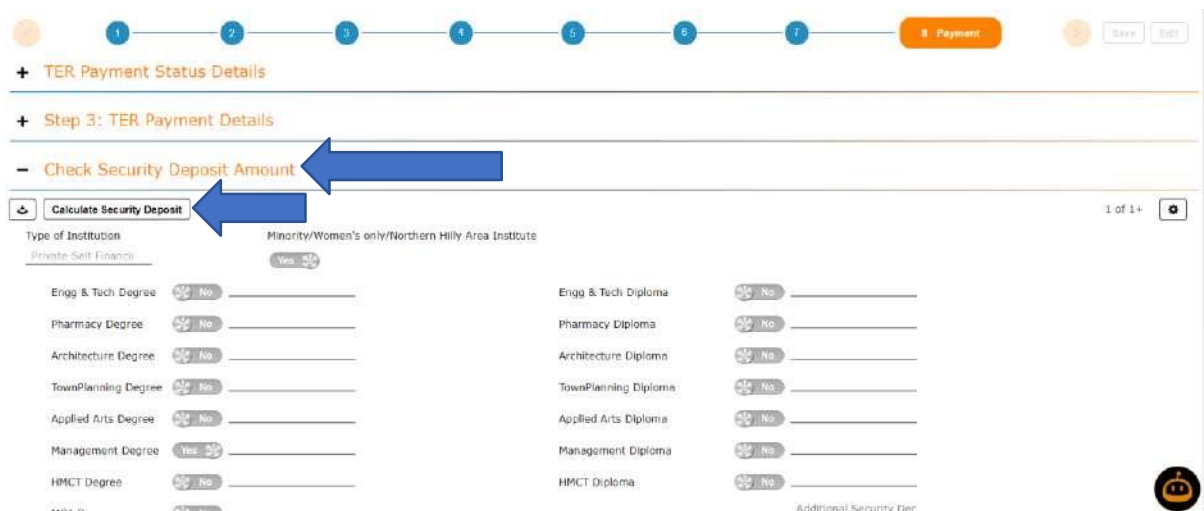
1 2 3 4 5 6 7 8 Payment Save Edit

+ TER Payment Status Details

+ Step 3: TER Payment Details

− Check Security Deposit Amount

Calculate Security Deposit

1 of 1+

Type of Institution
Private-Self Financi

Minority/Women's only/Northern Hilly Area Institute
Yes

Engg & Tech Degree No
Pharmacy Degree No
Architecture Degree No
TownPlanning Degree No
Applied Arts Degree No
Management Degree Yes
HMCT Degree No
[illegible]

Engg & Tech Diploma No
Pharmacy Diploma No
Architecture Diploma No
TownPlanning Diploma No
Applied Arts Diploma No
Management Diploma No
HMCT Diploma No
Additional Security Dep